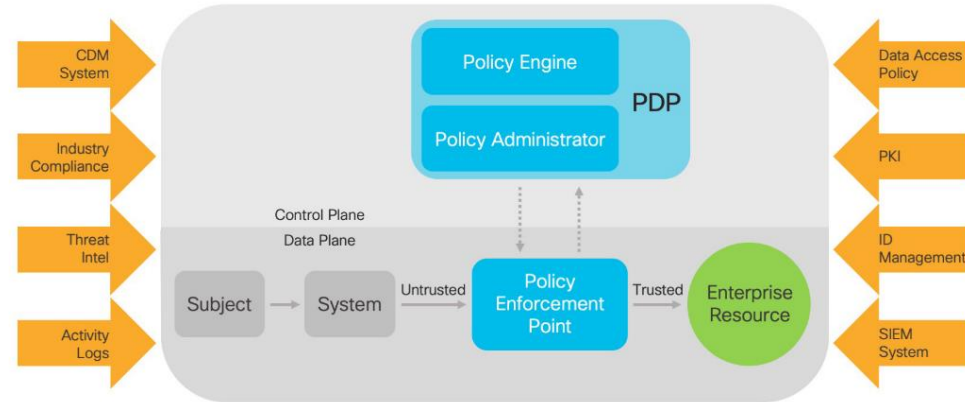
CDM System

Industry Compliance

Threat Intel

Activity Logs

Policy Engine

Policy Administrator

PDP

Control Plane

Data Plane

Subject

System

Untrusted

Policy Enforcement Point

Trusted

Enterprise Resource

Data Access Policy

PKI

ID Management

SIEM System